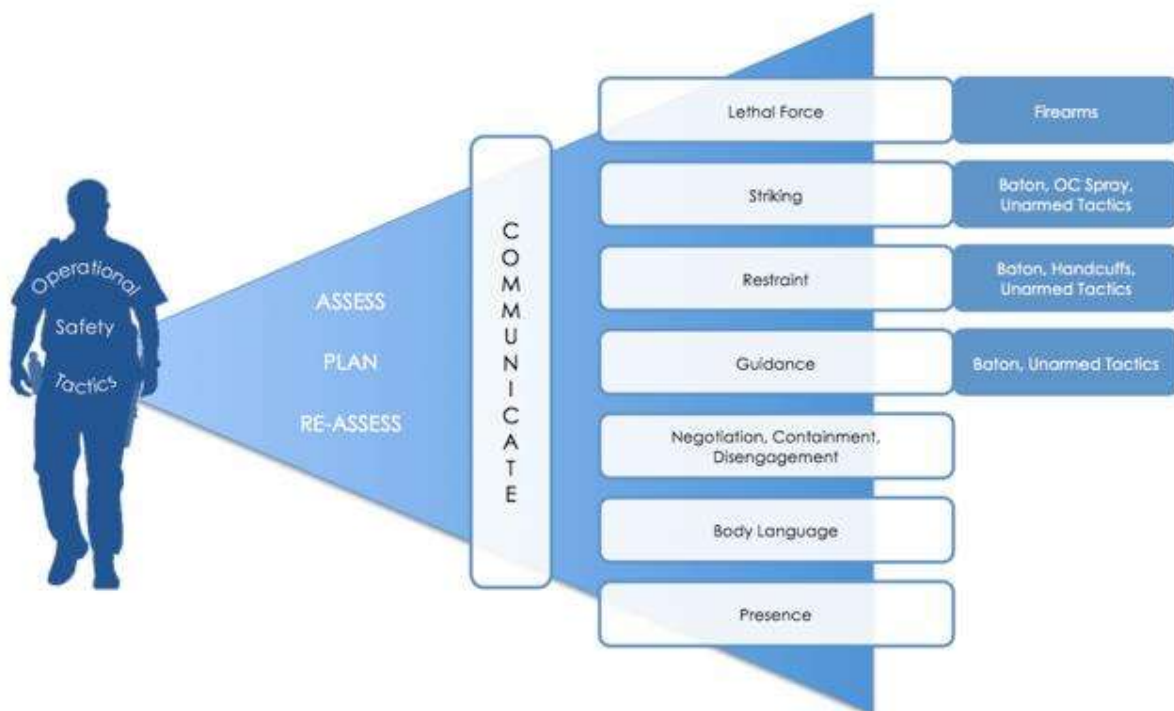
Operational
Safety
Tactics

ASSESS
PLAN
RE-ASSESS

COMMUNICATE

Lethal Force
Firearms

Striking
Baton, OC Spray, Unarmed Tactics

Restraint
Baton, Handcuffs, Unarmed Tactics

Guidance
Baton, Unarmed Tactics

Negotiation, Containment, Disengagement

Body Language

Presence